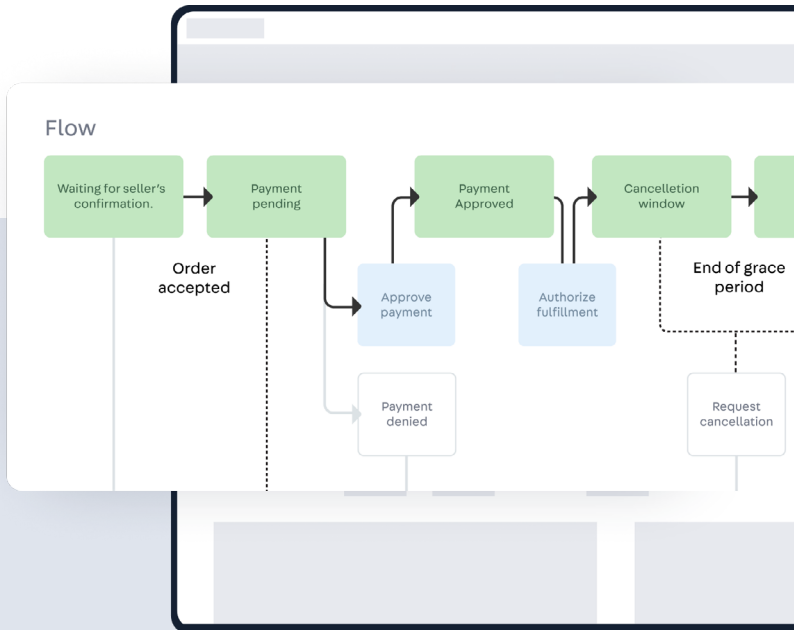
Flow

Waiting for seller's confirmation.

Payment pending

Payment Approved

Cancelletion window

Order accepted

Approve payment

Authorize fulfillment

End of grace period

Payment denied

Request cancellation